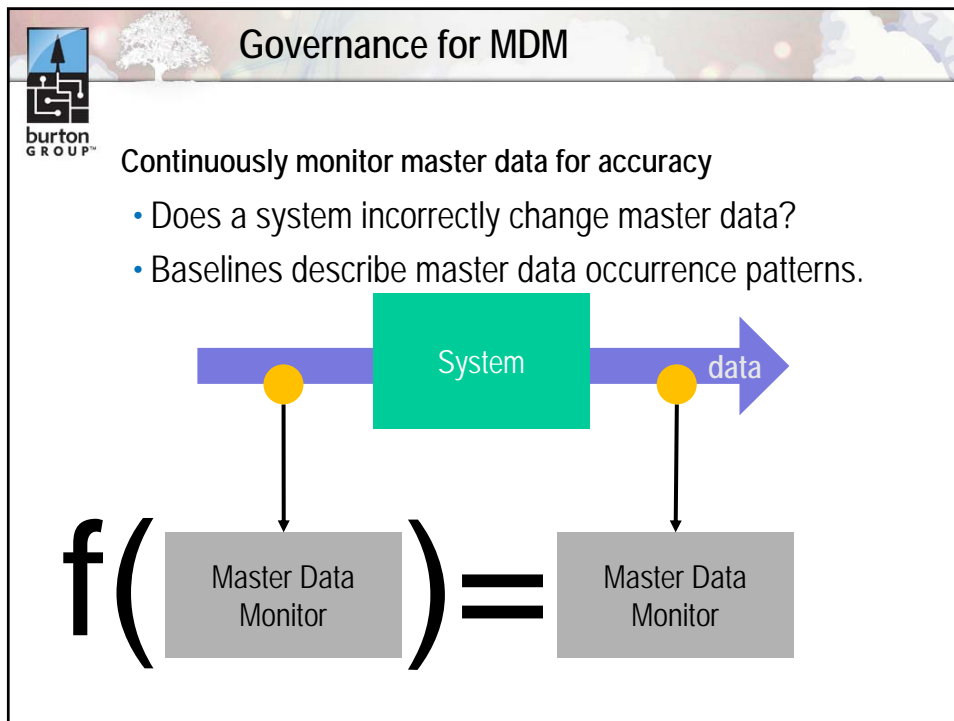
burton GROUP™

Governance for MDM

Continuously monitor master data for accuracy

• Does a system incorrectly change master data?

• Baselines describe master data occurrence patterns.

System

data

f( Master Data Monitor ) = Master Data Monitor